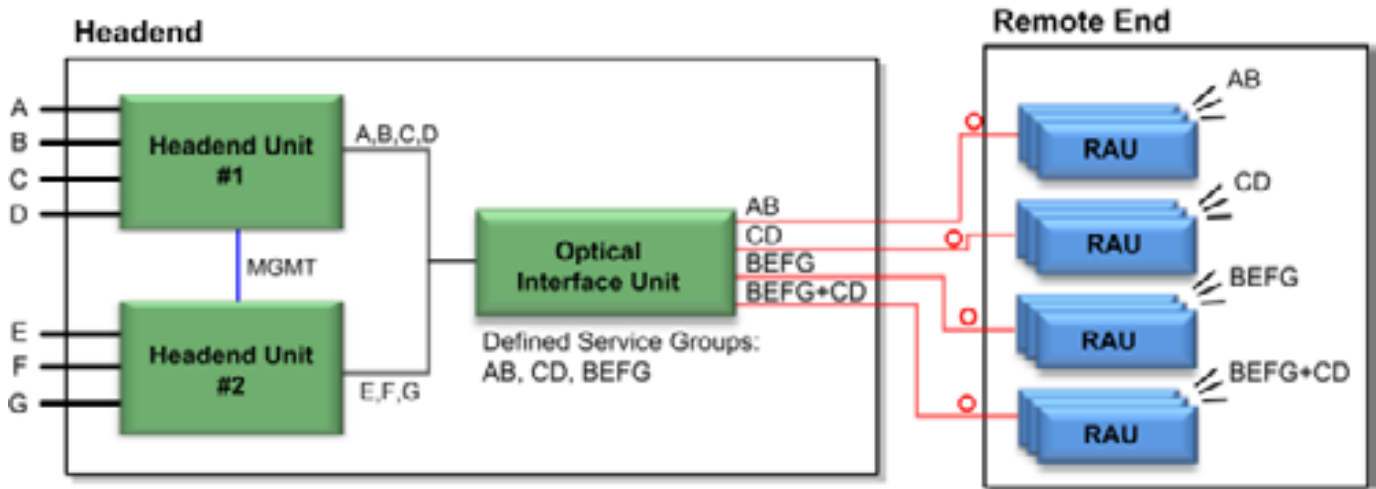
Headend

A
B
C
D

Headend Unit #1

A,B,C,D

MGMT

E
F
G

Headend Unit #2

E,F,G

Optical Interface Unit

AB
CD
BEFG
BEFG+CD

Defined Service Groups: AB, CD, BEFG

Remote End

AB
RAU

CD
RAU

BEFG
RAU

BEFG+CD
RAU